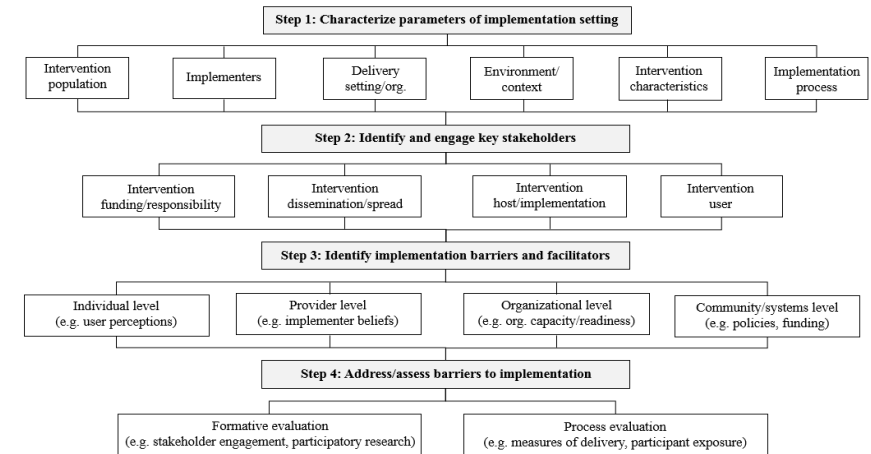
Step 1: Characterize parameters of implementation setting

Intervention population

Implementers

Delivery setting/org.

Environment/ context

Intervention characteristics

Implementation process

Step 2: Identify and engage key stakeholders

Intervention funding/responsibility

Intervention dissemination/spread

Intervention host/implementation

Intervention user

Step 3: Identify implementation barriers and facilitators

Individual level (e.g. user perceptions)

Provider level (e.g. implementer beliefs)

Organizational level (e.g. org. capacity/readiness)

Community/systems level (e.g. policies, funding)

Step 4: Address/assess barriers to implementation

Formative evaluation (e.g. stakeholder engagement, participatory research)

Process evaluation (e.g. measures of delivery, participant exposure)